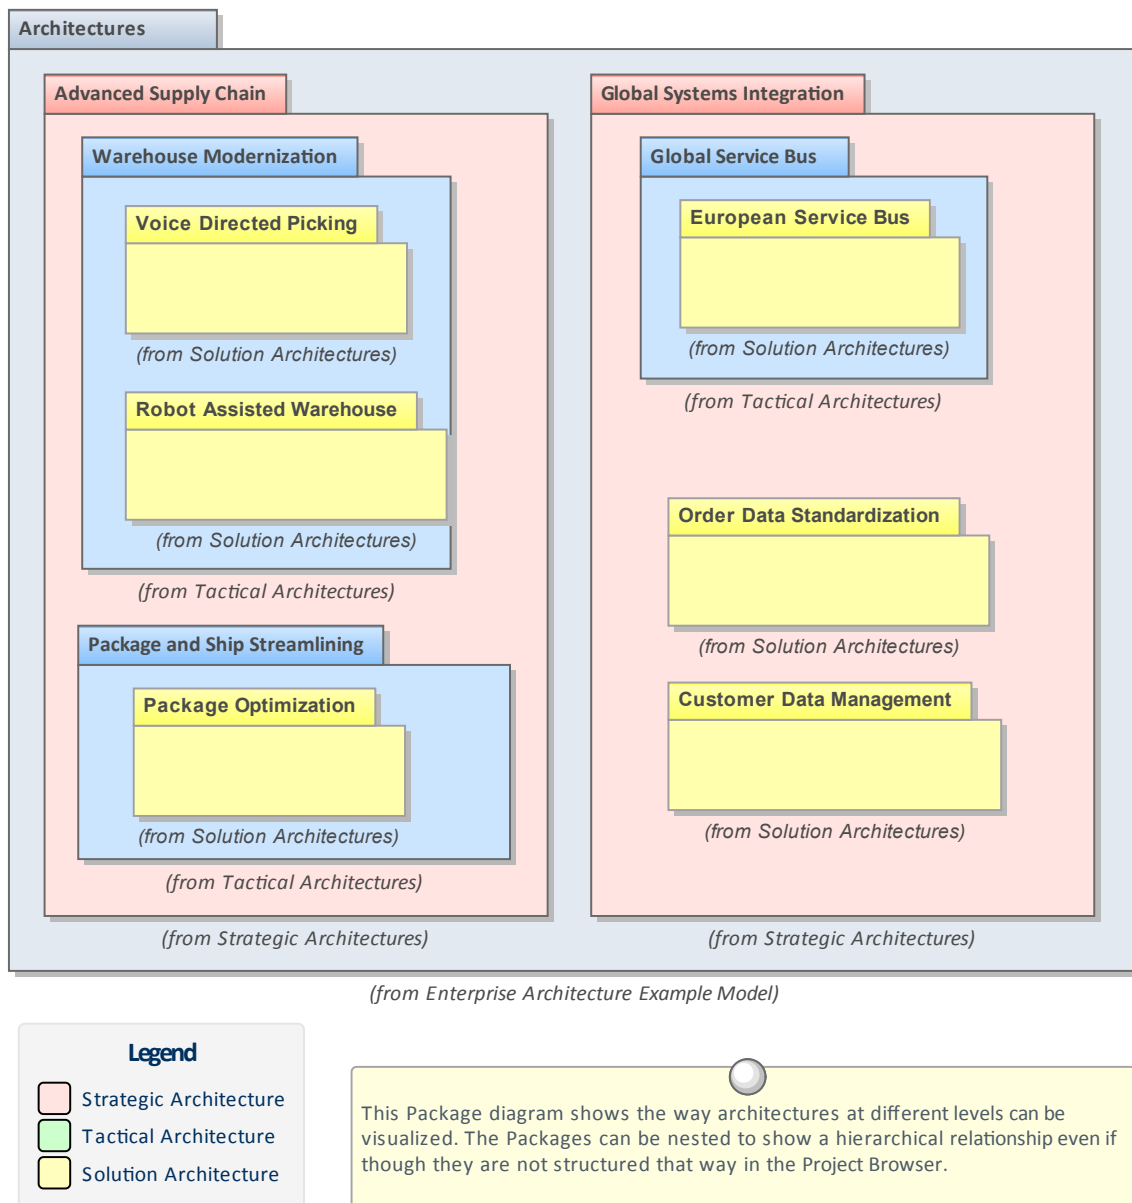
Architectures

Advanced Supply Chain

Warehouse Modernization

Voice Directed Picking

(from Solution Architectures)

Robot Assisted Warehouse

(from Solution Architectures)

(from Tactical Architectures)

Package and Ship Streamlining

Package Optimization

(from Solution Architectures)

(from Tactical Architectures)

(from Strategic Architectures)

Global Systems Integration

Global Service Bus

European Service Bus

(from Solution Architectures)

(from Tactical Architectures)

Order Data Standardization

(from Solution Architectures)

Customer Data Management

(from Solution Architectures)

(from Strategic Architectures)

(from Enterprise Architecture Example Model)

Legend

Strategic Architecture

Tactical Architecture

Solution Architecture

This Package diagram shows the way architectures at different levels can be visualized. The Packages can be nested to show a hierarchical relationship even if though they are not structured that way in the Project Browser.